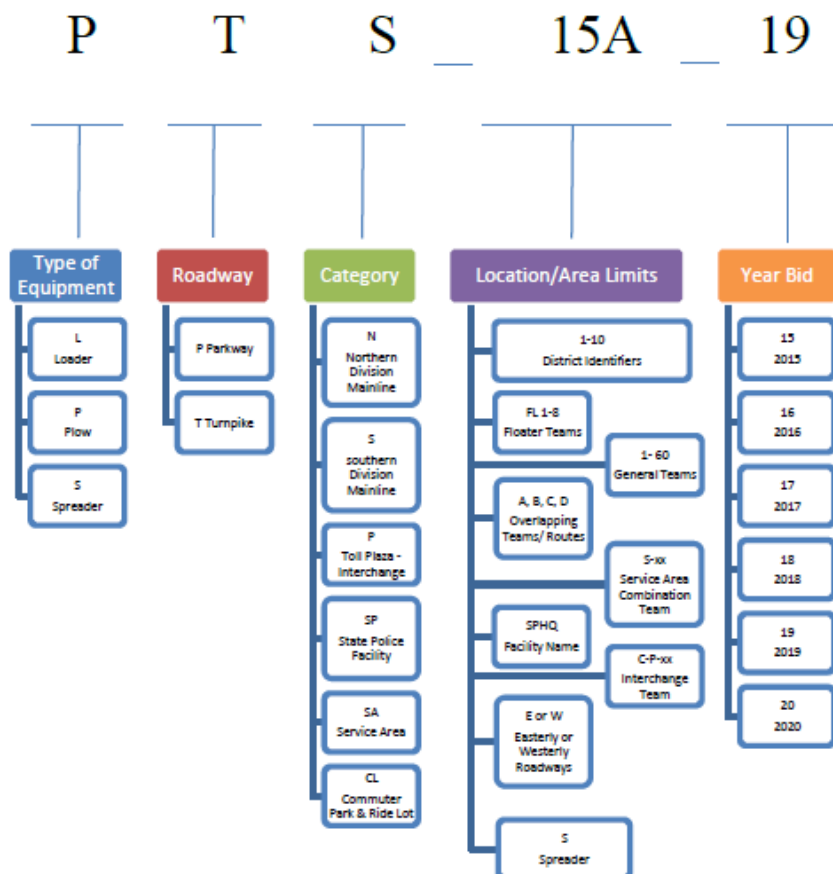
P T S _ 15A _ 19

Type of Equipment

L
Loader

P
Plow

S
Spreader

Roadway

P Parkway

T Turnpike

Category

N
Northern Division Mainline

S
southern Division Mainline

P
Toll Plaza - Interchange

SP
State Police Facility

SA
Service Area

CL
Commuter Park & Ride Lot

Location/Area Limits

1-10
District Identifiers

FL 1-8
Floater Teams

1- 60
General Teams

A, B, C, D
Overlapping Teams/ Routes

S-xx
Service Area Combination Team

SPHQ
Facility Name

C-P-xx
Interchange Team

E or W
Easterly or Westerly Roadways

S
Spreader

Year Bid

15
2015

16
2016

17
2017

18
2018

19
2019

20
2020